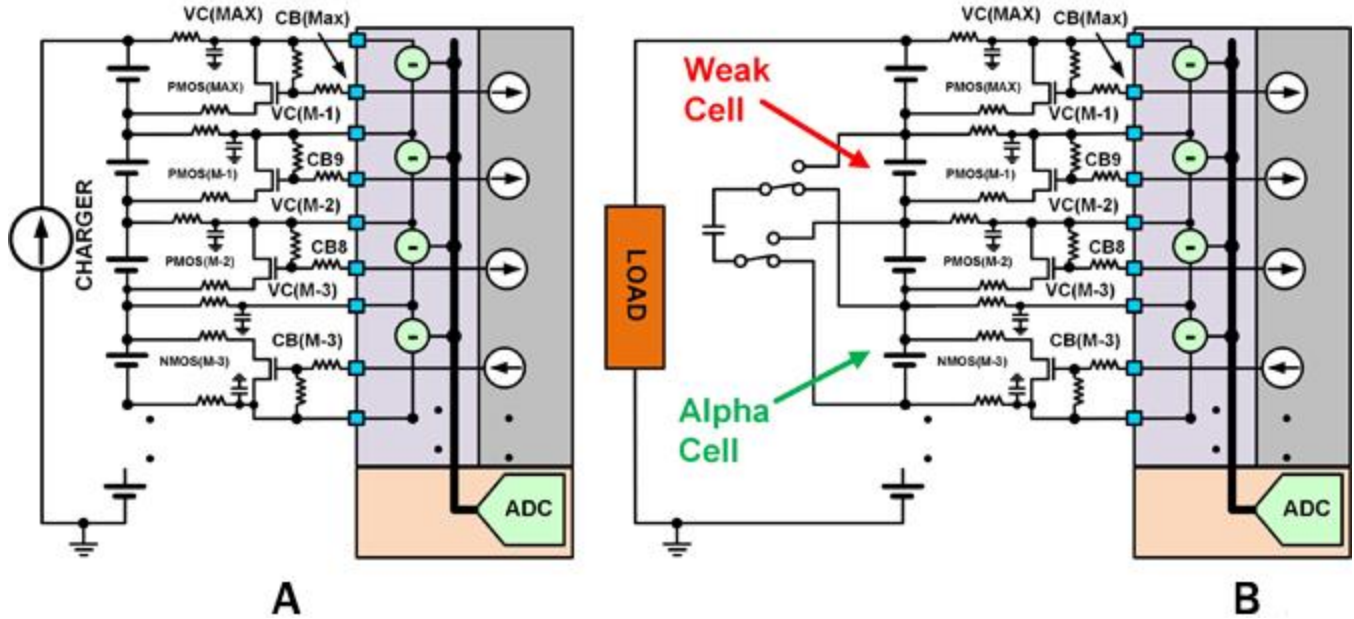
VC(MAX)
CB(Max)
PMOS(MAX)
VC(M-1)
CB9
PMOS(M-1)
VC(M-2)
CB8
PMOS(M-2)
VC(M-3)
CB(M-3)
NMOS(M-3)
CHARGER
ADC
A

Weak Cell
VC(MAX)
CB(Max)
PMOS(MAX)
VC(M-1)
CB9
PMOS(M-1)
VC(M-2)
CB8
PMOS(M-2)
VC(M-3)
LOAD
CB(M-3)
NMOS(M-3)
Alpha Cell
ADC
B